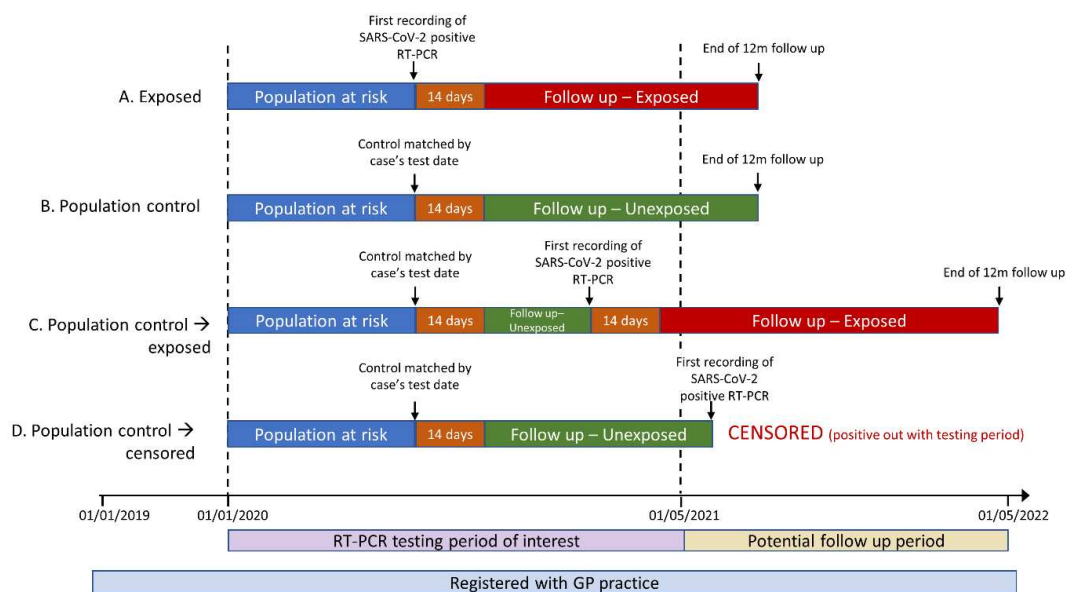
First recording of SARS-CoV-2 positive RT-PCR

End of 12m follow up

A. Exposed

Population at risk

14 days

Follow up – Exposed

Control matched by case's test date

End of 12m follow up

B. Population control

Population at risk

14 days

Follow up – Unexposed

Control matched by case's test date

First recording of SARS-CoV-2 positive RT-PCR

End of 12m follow up

C. Population control → exposed

Population at risk

14 days

Follow up– Unexposed

14 days

Follow up – Exposed

Control matched by case's test date

First recording of SARS-CoV-2 positive RT-PCR

D. Population control → censored

Population at risk

14 days

Follow up – Unexposed

CENSORED (positive out with testing period)

01/01/2019

01/01/2020

01/05/2021

01/05/2022

RT-PCR testing period of interest

Potential follow up period

Registered with GP practice